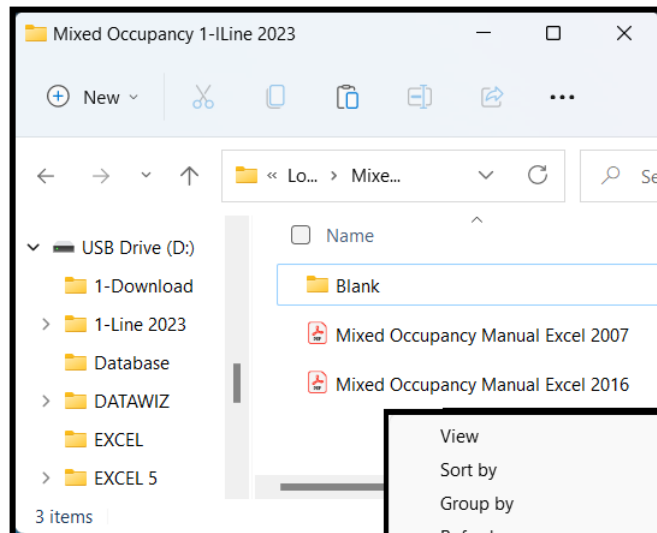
Mixed Occupancy 1-ILine 2023

New

« Lo... › Mixe...

Se

USB Drive (D:)
1-Download
1-Line 2023
Database
DATAWIZ
EXCEL
EXCEL 5

Name
Blank
Mixed Occupancy Manual Excel 2007
Mixed Occupancy Manual Excel 2016

View
Sort by
Group by
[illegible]

3 items